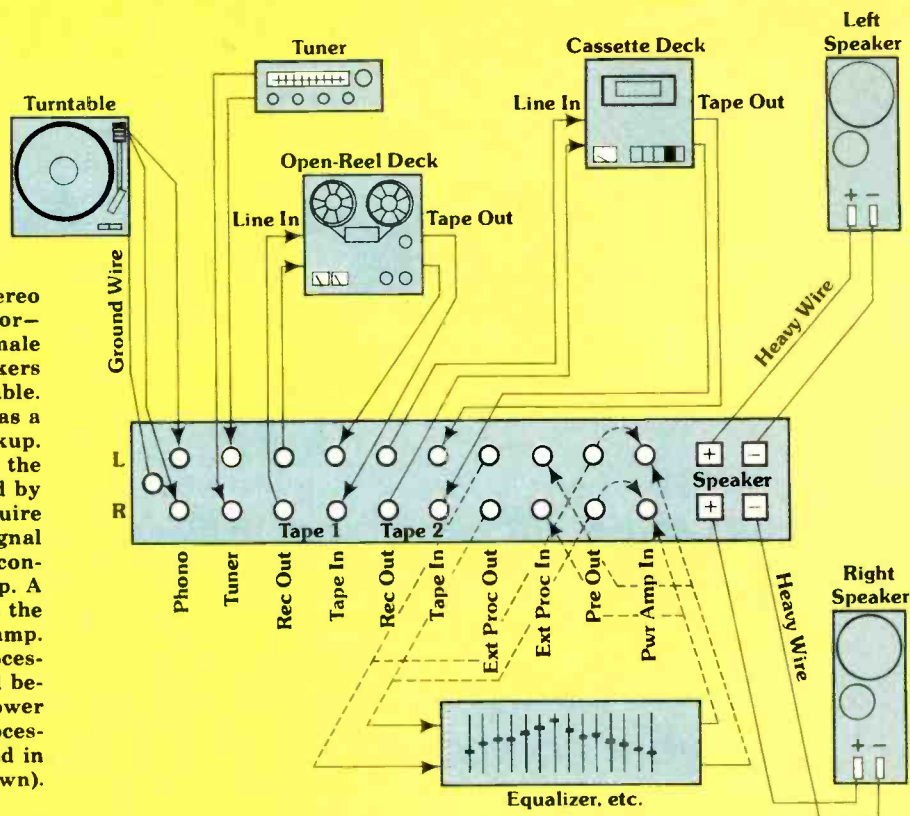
ereo
or–
nale
xers
ble.
as a
kup.
the
d by
uire
gnal
con-
p. A
the
amp.
ces-
be-
ower
ces-
d in
wn).

Turntable

Tuner

Open-Reel Deck

Line In

Tape Out

Cassette Deck

Line In

Tape Out

Left Speaker

Ground Wire

Heavy Wire

L

R

Speaker

Tape 1

Tape 2

Phono

Tuner

Rec Out

Tape In

Rec Out

Tape In

Ext Proc Out

Ext Proc In

Pre Out

Pwr Amp In

Heavy Wire

Right Speaker

Equalizer, etc.